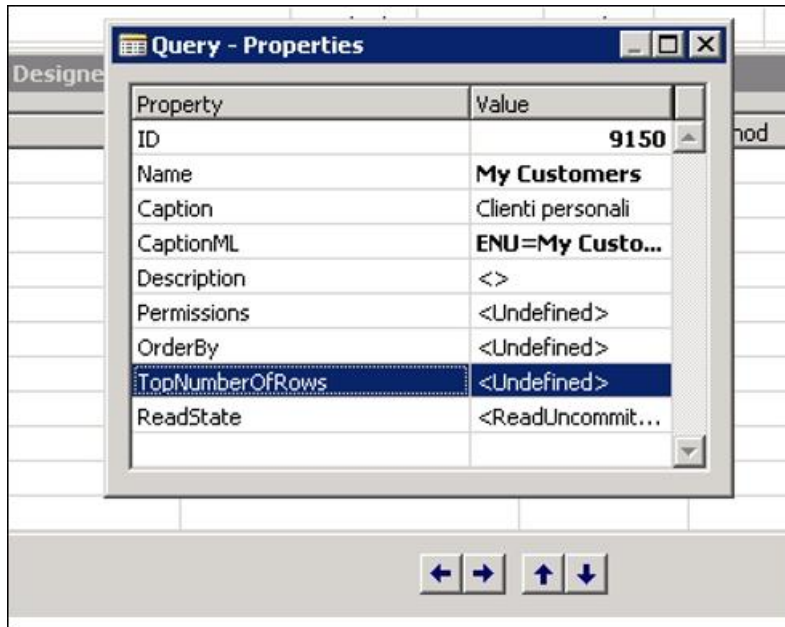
Designe

hod

Query - Properties

| Property | Value |
|---|---|
| ID | 9150 |
| Name | My Customers |
| Caption | Clienti personali |
| CaptionML | ENU=My Custo... |
| Description | <> |
| Permissions | <Undefined> |
| OrderBy | <Undefined> |
| TopNumberOfRows | <Undefined> |
| ReadState | <ReadUncommit... |
| | |